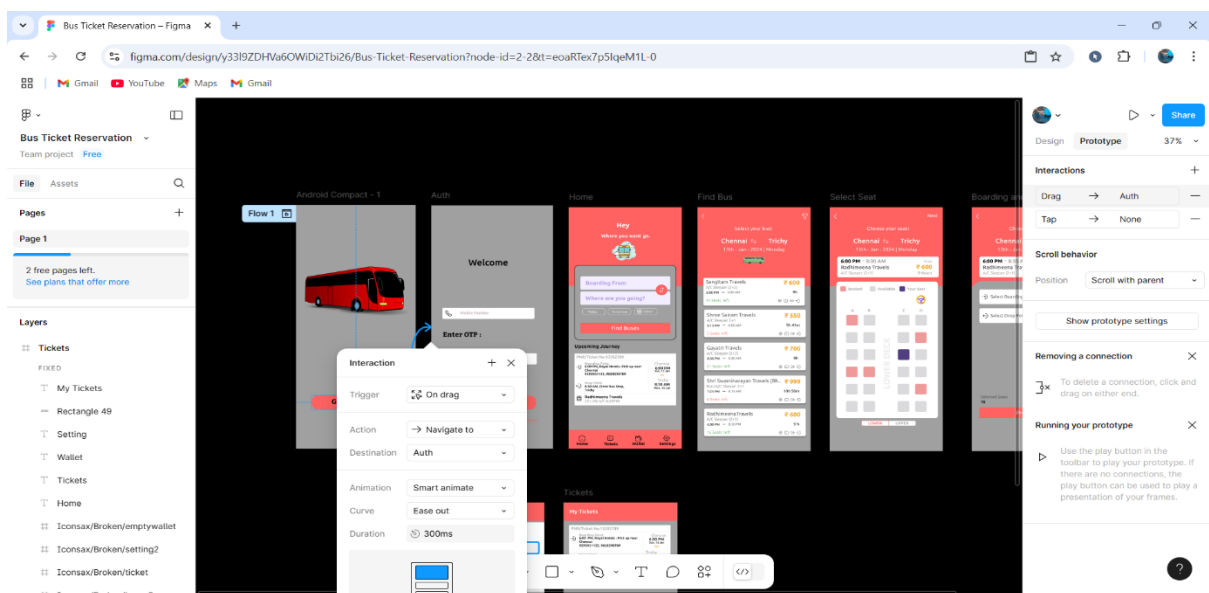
Bus Ticket Reservation – Figma

figma.com/design/y33l9ZDHVa6OWiDi2Tbi26/Bus-Ticket-Reservation?node-id=2-2&t=eoaRTex7p5IqeM1L-0

Gmail YouTube Maps Gmail

Bus Ticket Reservation
Team project Free

File Assets

Pages
Page 1

2 free pages left.
See plans that offer more

Layers
Tickets
FIXED
My Tickets
Rectangle 49
Setting
Wallet
Tickets
Home
Iconsax/Broken/emptywallet
Iconsax/Broken/setting2
Iconsax/Broken/ticket

Android Compact - 1
Auth
Home
Find Bus
Select Seat
Boarding an

Flow 1

Welcome
Enter OTP :

Hey
Where you next go.
Boarding From
Where are you going?
Find Buses
Upcoming Journey

Select your bus
Chennai Trichy
Sangitam Travels ₹ 600
Shree Sainam Travels ₹ 550
Gayatri Travels ₹ 700
Shri Swaminarayan Travels ₹ 999
Radhimeena Travels ₹ 680

Choose your seat!
Chennai Trichy
Radhimeena Travels ₹ 680
LOWER DECK

Tickets
My Tickets

Interaction
Trigger On drag
Action Navigate to
Destination Auth
Animation Smart animate
Curve Ease out
Duration 300ms

Share
Design Prototype 37%
Interactions
Drag → Auth
Tap → None
Scroll behavior
Position Scroll with parent
Show prototype settings
Removing a connection
To delete a connection, click and drag on either end.
Running your prototype
Use the play button in the toolbar to play your prototype. If there are no connections, the play button can be used to play a presentation of your frames.
?